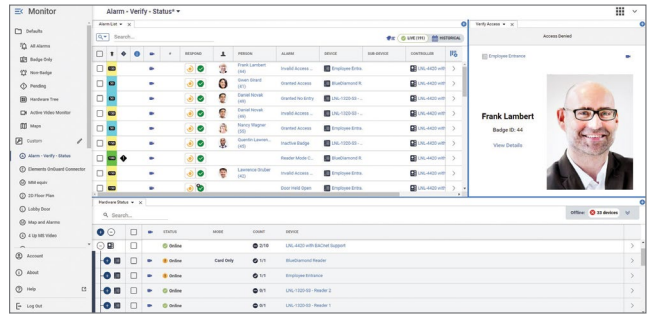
Monitor

Alarm - Verify - Status* ▾

Defaults
All Alarms
Badge Only
Non-Badge
Pending
Hardware Tree
Active Video Monitor
Maps
Custom
Alarm - Verify - Status
Elements Onboard Connector
MB equiv
DS Floor Plan
Lobby Door
Map and Alarms
4 Up MB Video
Account
About
Help
Log Out

Alarm List ▾ ×

Search...

LIVE (191) HISTORICAL

| | | | | | | RESPOND | | PERSON | ALARM | DEVICE | SUB DEVICE | CONTROLLER |
|---|---|---|---|---|---|---|---|---|---|---|---|---|
| | | | | | | | | Frank Lambert (44) | Invalid Access... | Employee Entra | | LNL-4420 with |
| | | | | | | | | Gwen Ishard (41) | Granted Access | BlueDiamond R | | LNL-4420 with |
| | | | | | | | | Daniel Novak (46) | Granted No Entry | LNL-1320-S3 -... | | LNL-4420 with |
| | | | | | | | | Daniel Novak (46) | Invalid Access... | LNL-1320-S3 -... | | LNL-4420 with |
| | | | | | | | | Nancy Wagner (55) | Granted Access | Employee Entra | | LNL-4420 with |
| | | | | | | | | Quentin Lawren... (40) | Inactive Badge | LNL-1320-S3 -... | | LNL-4420 with |
| | | | | | | | | | Reader Mode C... | Employee Entra | | LNL-4420 with |
| | | | | | | | | Lawrence Gruber (42) | Invalid Access... | LNL-1320-S3 -... | | LNL-4420 with |
| | | | | | | | | | Door Held Open | Employee Entra | | LNL-4420 with |

Verify Access ▾ ×

Access Denied

Employee Entrance

Frank Lambert
Badge ID: 44
View Details

Hardware Status ▾ ×

Search...

Offline: 33 devices

| | | STATUS | MODE | COUNT | DEVICE |
|---|---|---|---|---|---|
| | | Online | | 2/10 | LNL-4420 with BACnet Support |
| | | Online | Card Only | 1/1 | BlueDiamond Reader |
| | | Online | | 1/1 | Employee Entrance |
| | | Online | | 0/1 | LNL-1320-S3 - Reader 2 |
| | | Online | | 0/1 | LNL-1320-S3 - Reader 1 |